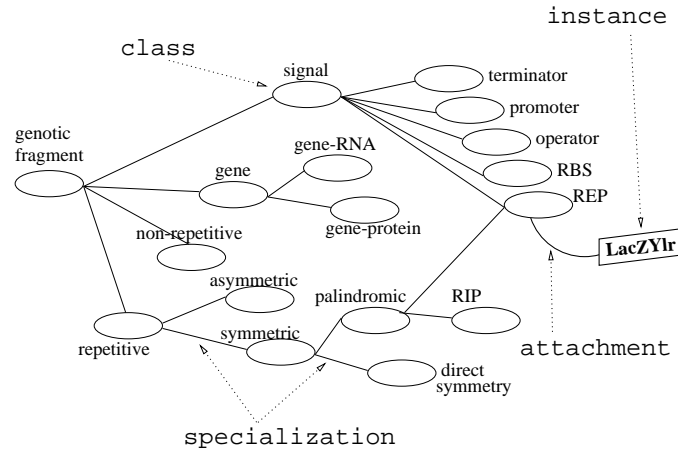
instance

class

signal

terminator

promoter

operator

genotic fragment

gene-RNA

gene

RBS

REP

gene-protein

non-repetitive

LacZYlr

asymmetric

palindromic

RIP

repetitive

symmetric

attachment

direct symmetry

specialization